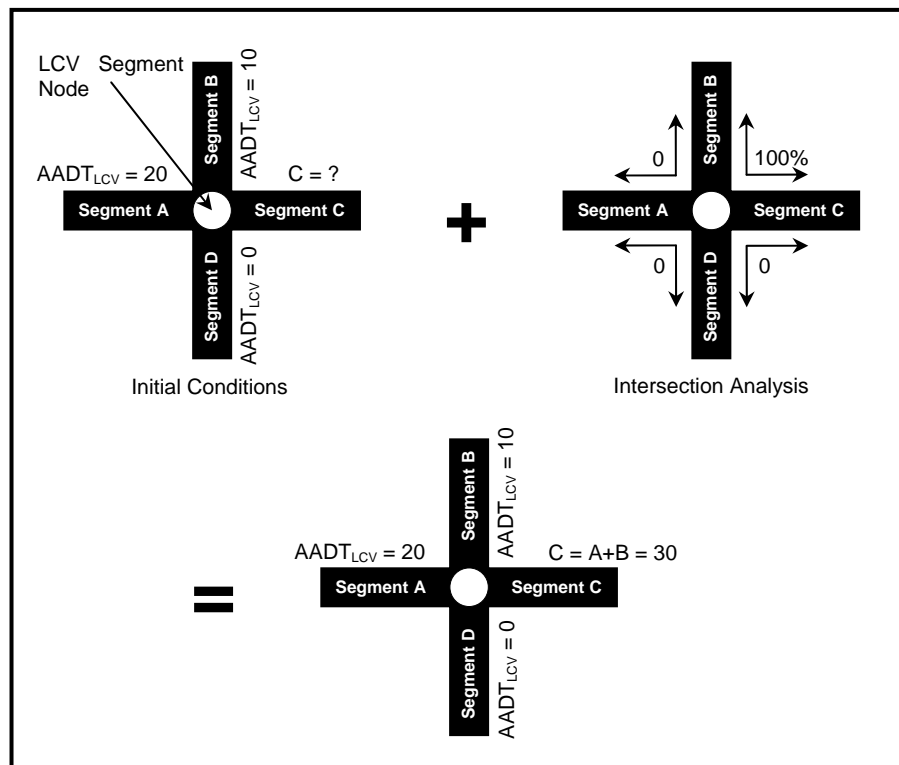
LCV Node

Segment

Segment B

$AADT_{LCV}$ = 10

$AADT_{LCV}$ = 20

C = ?

Segment A

Segment C

Segment D

$AADT_{LCV}$ = 0

Initial Conditions

+

0

Segment B

100%

Segment A

Segment C

0

Segment D

0

Intersection Analysis

=

Segment B

$AADT_{LCV}$ = 10

$AADT_{LCV}$ = 20

C = A+B = 30

Segment A

Segment C

Segment D

$AADT_{LCV}$ = 0